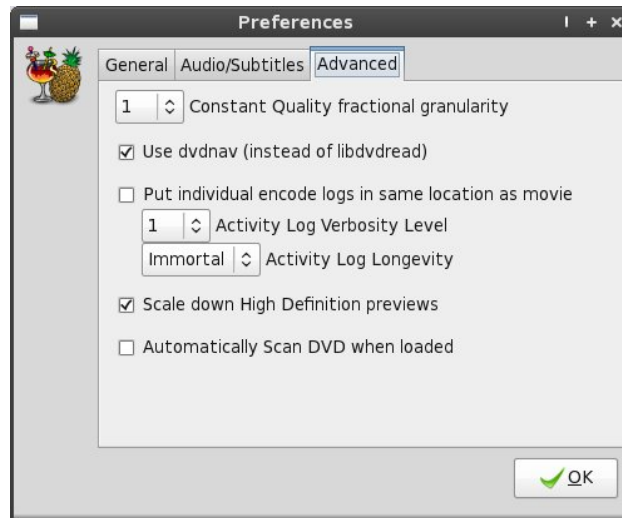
Preferences

General | Audio/Subtitles | Advanced

1 Constant Quality fractional granularity

☑ Use dvdnav (instead of libdvdread)

☐ Put individual encode logs in same location as movie

1 Activity Log Verbosity Level

Immortal Activity Log Longevity

☑ Scale down High Definition previews

☐ Automatically Scan DVD when loaded

OK